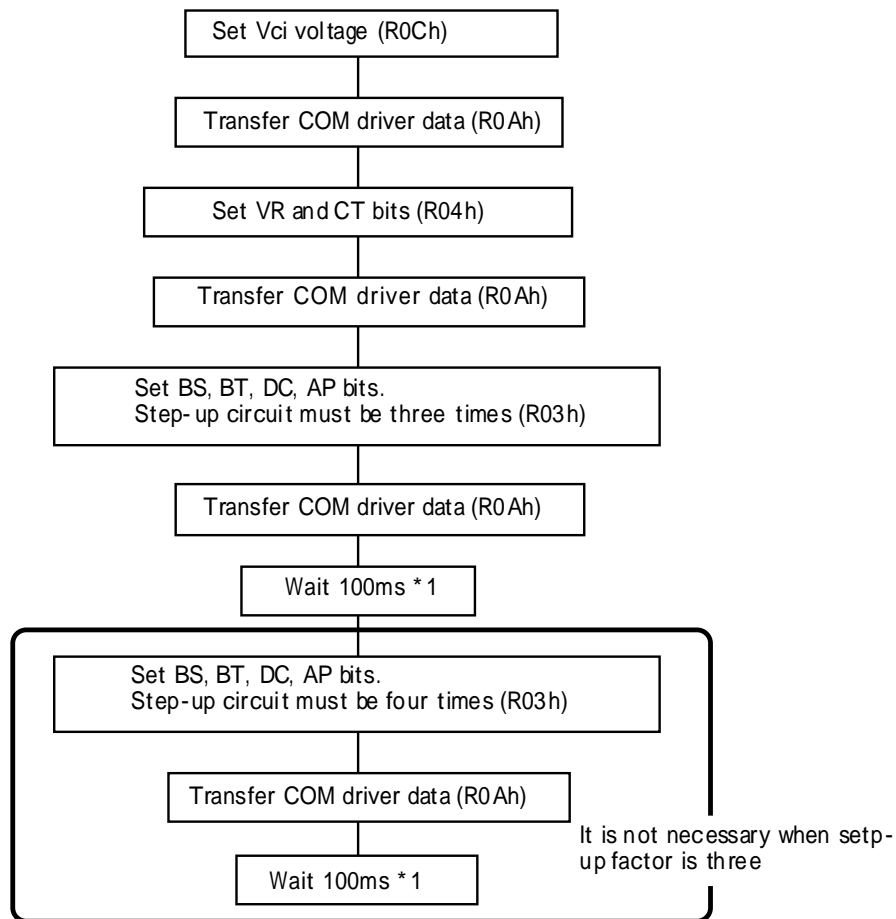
Set Vci voltage (R0Ch)

Transfer COM driver data (R0Ah)

Set VR and CT bits (R04h)

Transfer COM driver data (R0Ah)

Set BS, BT, DC, AP bits.
Step-up circuit must be three times (R03h)

Transfer COM driver data (R0Ah)

Wait 100ms *1

Set BS, BT, DC, AP bits.
Step-up circuit must be four times (R03h)

Transfer COM driver data (R0Ah)

Wait 100ms *1

It is not necessary when setpup factor is three